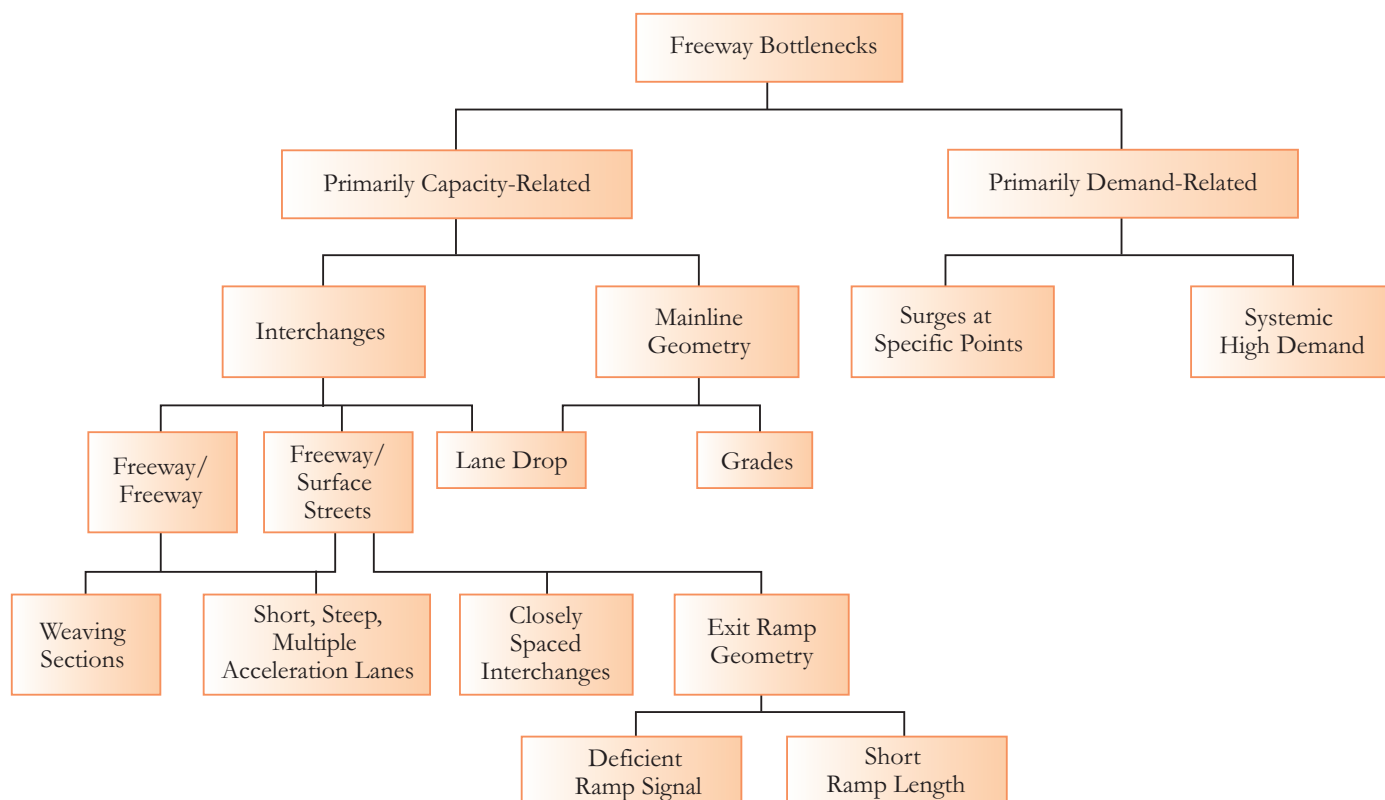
Freeway Bottlenecks

Primarily Capacity-Related

Primarily Demand-Related

Interchanges

Mainline Geometry

Surges at Specific Points

Systemic High Demand

Freeway/ Freeway

Freeway/ Surface Streets

Lane Drop

Grades

Weaving Sections

Short, Steep, Multiple Acceleration Lanes

Closely Spaced Interchanges

Exit Ramp Geometry

Deficient Ramp Signal

Short Ramp Length